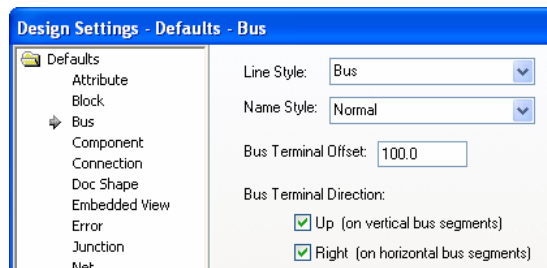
Design Settings - Defaults - Bus

Defaults
Attribute
Block
Bus
Component
Connection
Doc Shape
Embedded View
Error
Junction
Net

Line Style: Bus
Name Style: Normal
Bus Terminal Offset: 100.0
Bus Terminal Direction:
Up (on vertical bus segments)
Right (on horizontal bus segments)